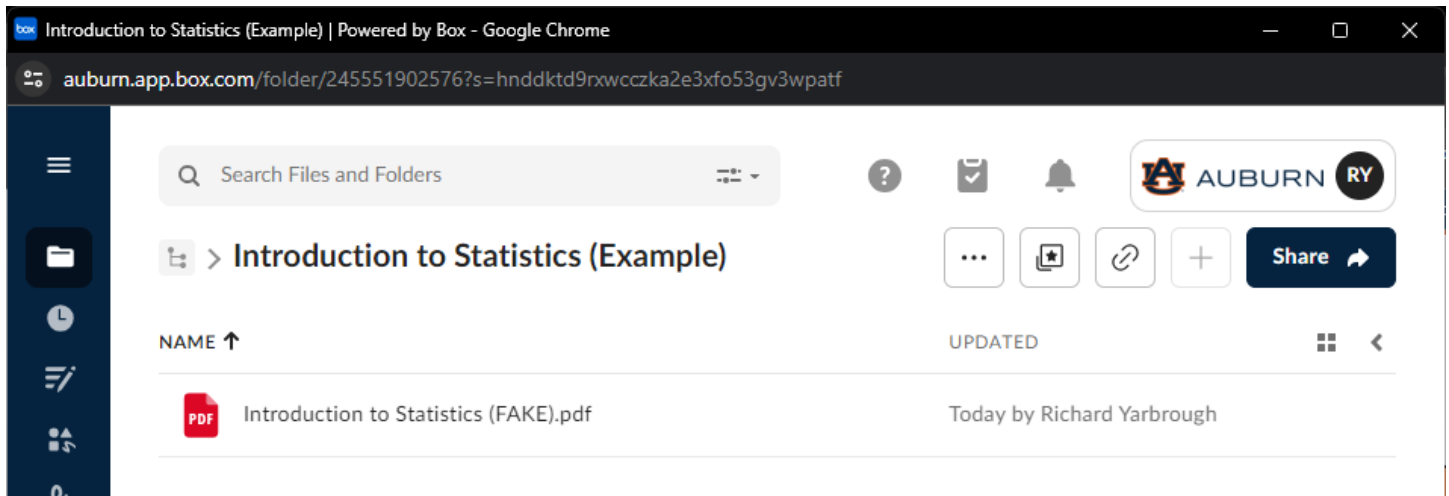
box Introduction to Statistics (Example) | Powered by Box - Google Chrome

auburn.app.box.com/folder/245551902576?s=hnddktd9rxwcczka2e3xfo53gv3wpatf

Search Files and Folders

AUBURN RY

> Introduction to Statistics (Example)

Share

NAME ↑

UPDATED

PDF Introduction to Statistics (FAKE).pdf

Today by Richard Yarbrough